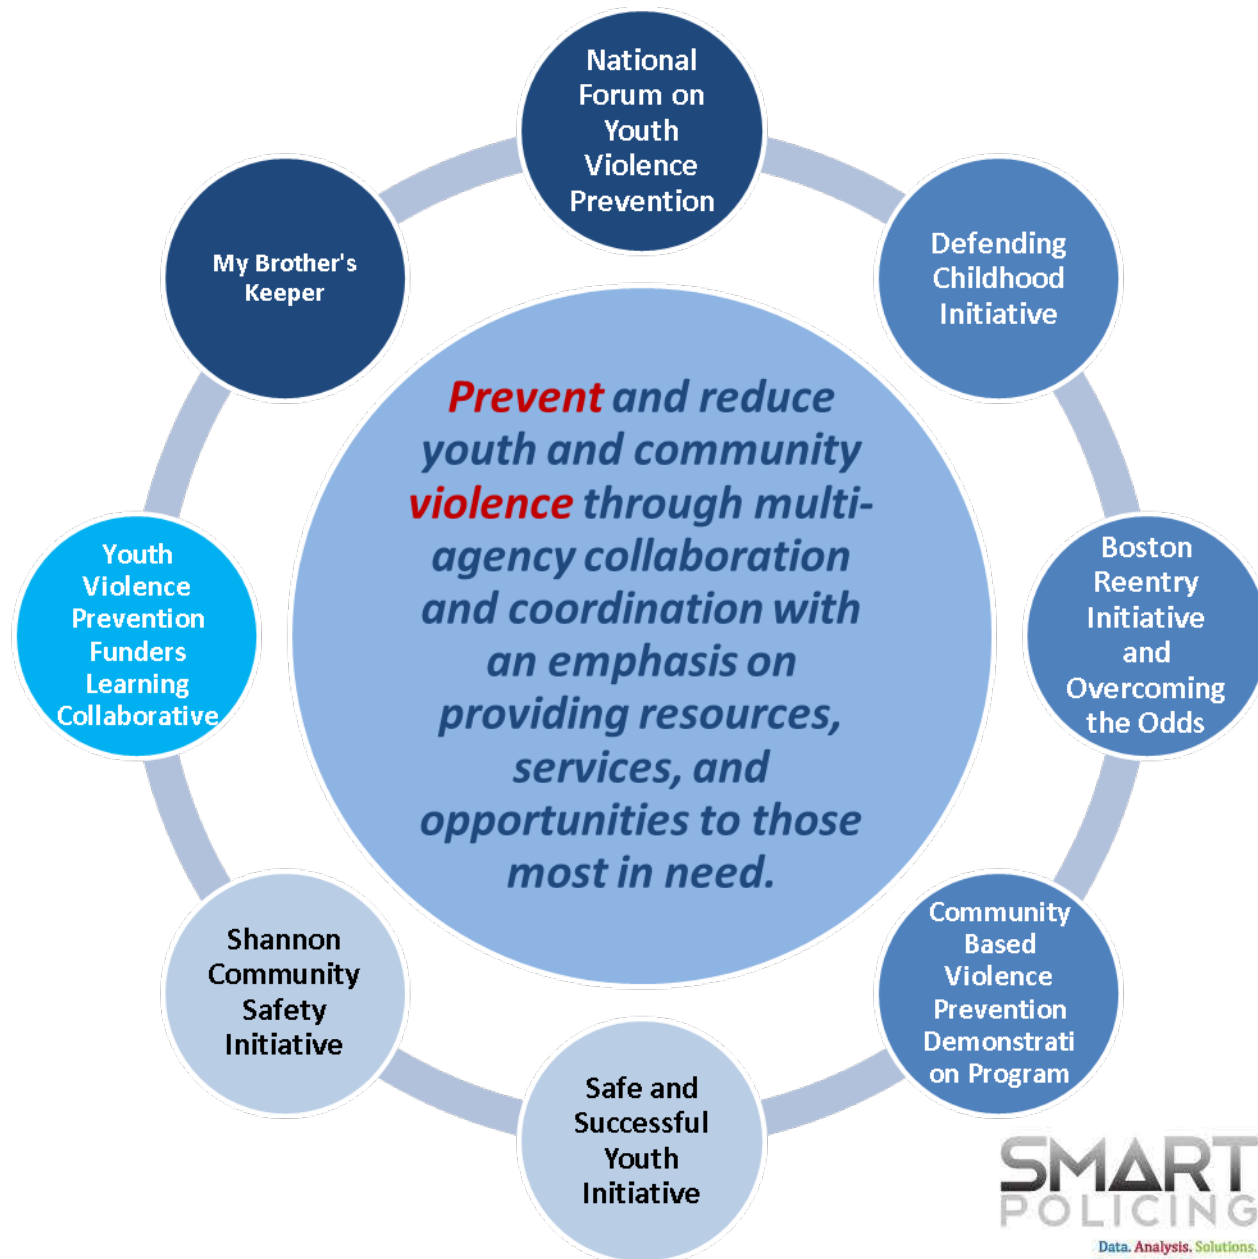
Prevent and reduce youth and community violence through multi-agency collaboration and coordination with an emphasis on providing resources, services, and opportunities to those most in need.

National Forum on Youth Violence Prevention

Defending Childhood Initiative

Boston Reentry Initiative and Overcoming the Odds

Community Based Violence Prevention Demonstration Program

Safe and Successful Youth Initiative

Shannon Community Safety Initiative

Youth Violence Prevention Funders Learning Collaborative

My Brother's Keeper

SMART POLICING
Data. Analysis. Solutions.